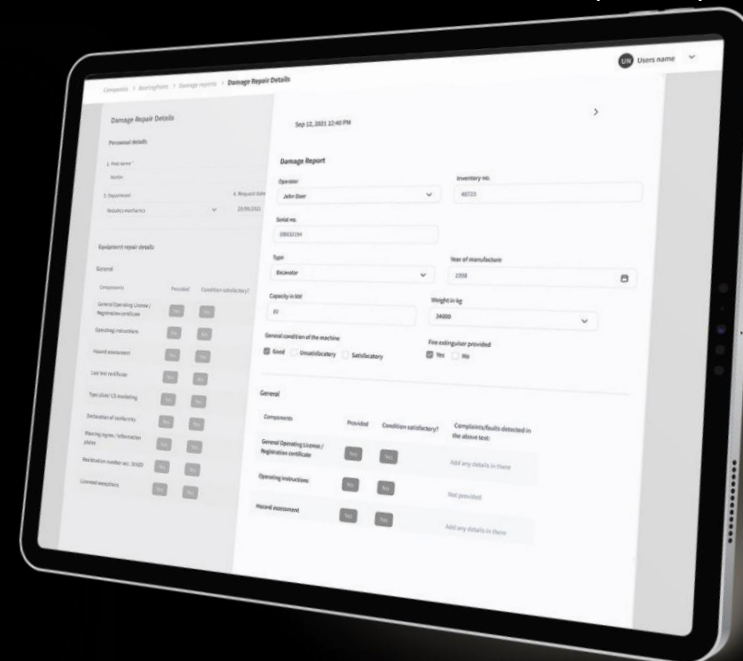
Components > Basingstoke > Damage reports > Damage Repair Details

UN Users name

Damage Repair Details

Personal details

1. First name *

Martin

2. Department

Repair mechanics

4. Request date

23.06.2021

Equipment repair details

General

Components

Provided

Condition satisfactory?

General Operating License / Registration certificate

Operating instructions

Hazard assessment

Last test certificate

Type plate/ CE marking

Declaration of conformity

Warning signs / Information plates

Registration number acc. StVZO

Licensed acceptance

Sep 12, 2021 12:40 PM

Damage Report

Operator

John Doer

Inventory no.

46723

Serial no.

39833154

Type

Excavator

Year of manufacture

1958

Capacity in liter

Weight in kg

34000

General condition of the machine

Good

Unsatisfactory

Satisfactory

Fire extinguisher provided

Yes

No

General

Components

Provided

Condition satisfactory?

Complaints/faults detected in the above test:

General Operating License / Registration certificate

Add any details in there

Operating instructions

Not provided

Hazard assessment

Add any details in there